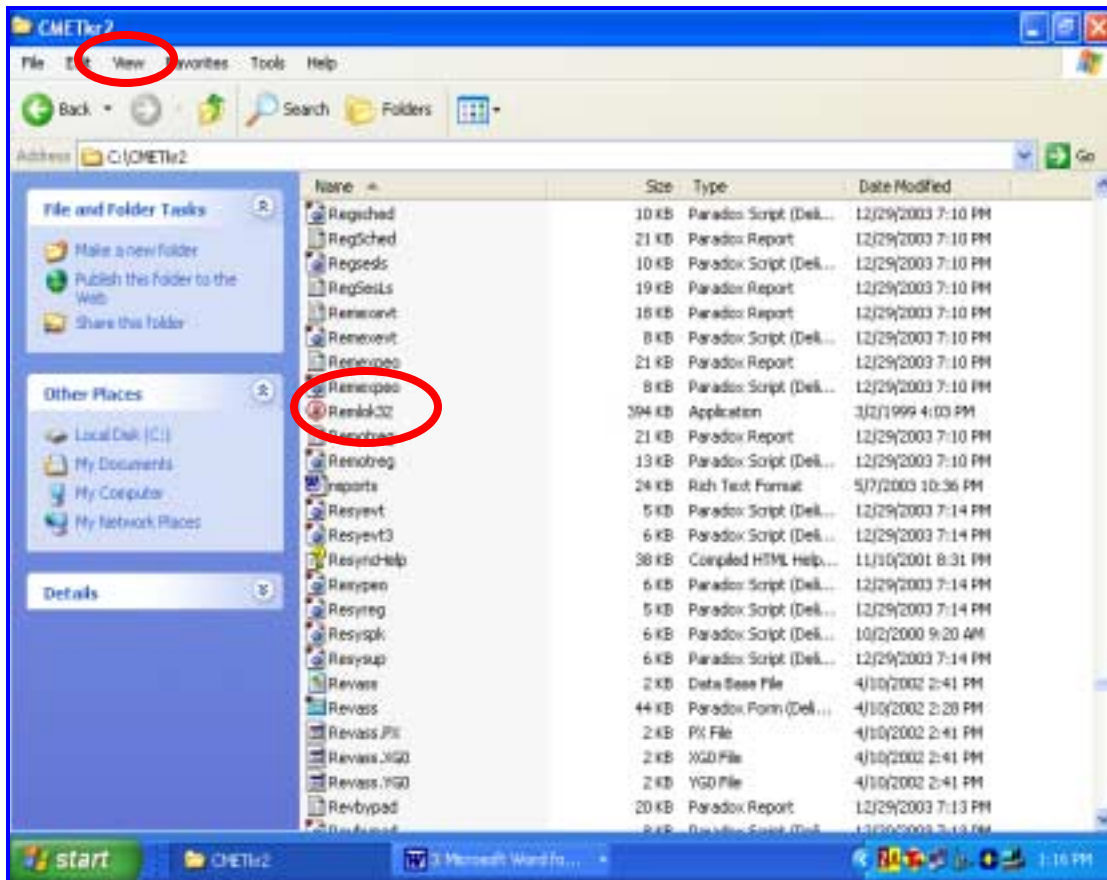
CMETkr2

File Edit View Favorites Tools Help

Back Search Folders

Address C:\CMETkr2 Go

File and Folder Tasks

Make a new folder

Publish this folder to the Web

Share this folder

Other Places

Local Disk (C:)

My Documents

My Computer

My Network Places

Details

| Name | Size | Type | Date Modified |
|---|---|---|---|
| Regsched | 10 KB | Paradox Script (Deli... | 12/29/2003 7:10 PM |
| RegSched | 21 KB | Paradox Report | 12/29/2003 7:10 PM |
| Regsesls | 10 KB | Paradox Script (Deli... | 12/29/2003 7:10 PM |
| RegSesLs | 19 KB | Paradox Report | 12/29/2003 7:10 PM |
| Remexevt | 18 KB | Paradox Report | 12/29/2003 7:10 PM |
| Remexevt | 8 KB | Paradox Script (Deli... | 12/29/2003 7:10 PM |
| Remexpeo | 21 KB | Paradox Report | 12/29/2003 7:10 PM |
| Remexpeo | 8 KB | Paradox Script (Deli... | 12/29/2003 7:10 PM |
| Remlok32 | 394 KB | Application | 3/2/1999 4:03 PM |
| Remotreg | 21 KB | Paradox Report | 12/29/2003 7:10 PM |
| Remotreg | 13 KB | Paradox Script (Deli... | 12/29/2003 7:10 PM |
| reports | 24 KB | Rich Text Format | 5/7/2003 10:36 PM |
| Resyevt | 5 KB | Paradox Script (Deli... | 12/29/2003 7:14 PM |
| Resyevt3 | 6 KB | Paradox Script (Deli... | 12/29/2003 7:14 PM |
| ResyncHelp | 38 KB | Compiled HTML Help... | 11/10/2001 8:31 PM |
| Resypeo | 6 KB | Paradox Script (Deli... | 12/29/2003 7:14 PM |
| Resyreg | 5 KB | Paradox Script (Deli... | 12/29/2003 7:14 PM |
| Resyspk | 6 KB | Paradox Script (Deli... | 10/2/2000 9:20 AM |
| Resysup | 6 KB | Paradox Script (Deli... | 12/29/2003 7:14 PM |
| Revass | 2 KB | Data Base File | 4/10/2002 2:41 PM |
| Revass | 44 KB | Paradox Form (Deli... | 4/10/2002 2:28 PM |
| Revass.PX | 2 KB | PX File | 4/10/2002 2:41 PM |
| Revass.XG0 | 2 KB | XG0 File | 4/10/2002 2:41 PM |
| Revass.YG0 | 2 KB | YG0 File | 4/10/2002 2:41 PM |
| Revbypad | 20 KB | Paradox Report | 12/29/2003 7:13 PM |

start CMETkr2 3 Microsoft Word fo... 1:16 PM